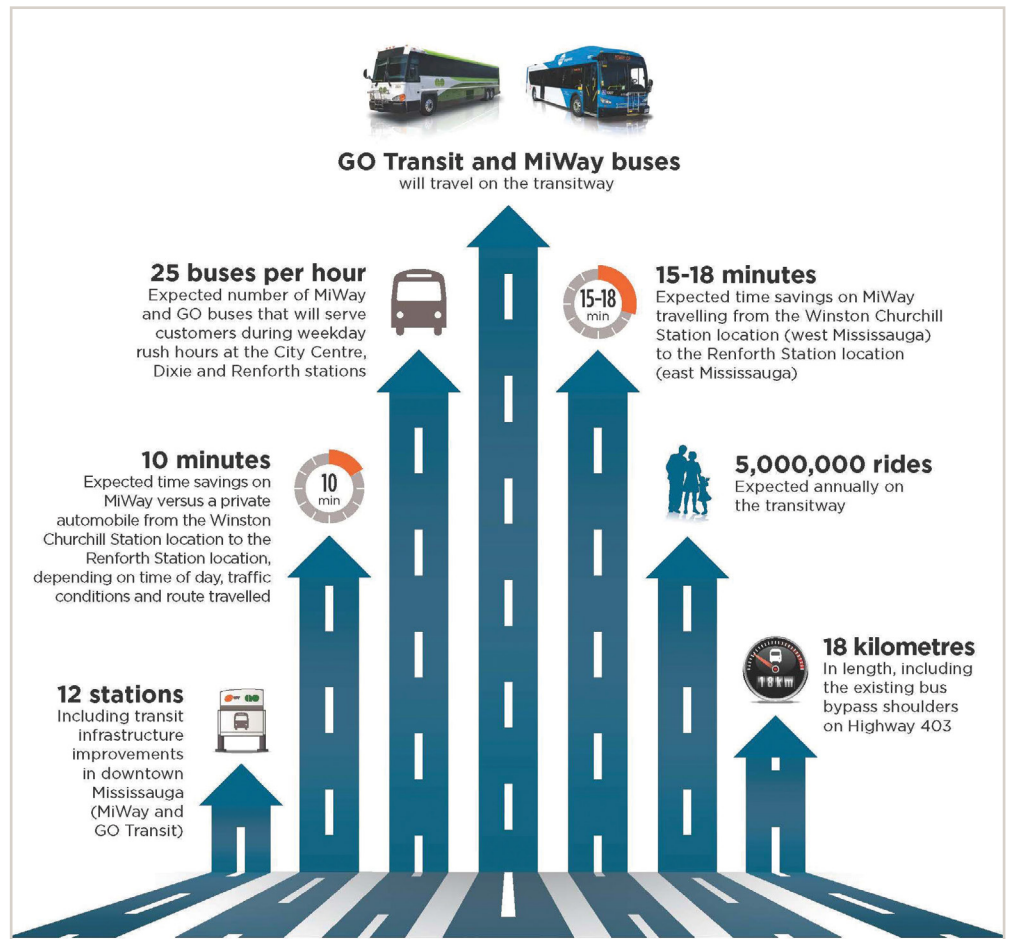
GO Transit and MiWay buses
will travel on the transitway

25 buses per hour
Expected number of MiWay and GO buses that will serve customers during weekday rush hours at the City Centre, Dixie and Renforth stations

15-18 min

15-18 minutes
Expected time savings on MiWay travelling from the Winston Churchill Station location (west Mississauga) to the Renforth Station location (east Mississauga)

10 minutes
Expected time savings on MiWay versus a private automobile from the Winston Churchill Station location to the Renforth Station location, depending on time of day, traffic conditions and route travelled

10 min

5,000,000 rides
Expected annually on the transitway

18 kilometres
In length, including the existing bus bypass shoulders on Highway 403

18km

12 stations
Including transit infrastructure improvements in downtown Mississauga (MiWay and GO Transit)